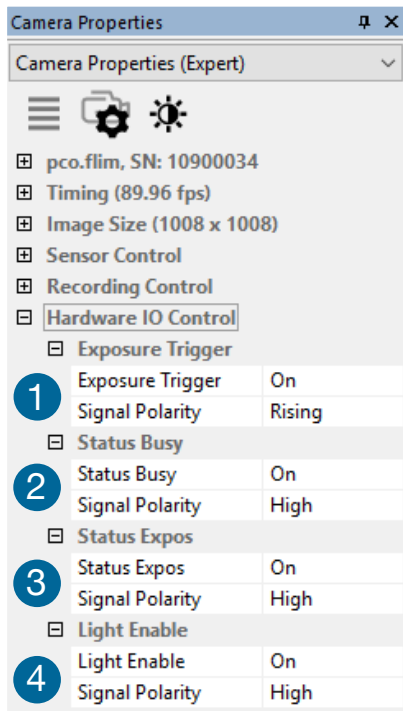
Camera Properties

Camera Properties (Expert)

pco.flim, SN: 10900034
Timing (89.96 fps)
Image Size (1008 x 1008)
Sensor Control
Recording Control
Hardware IO Control
Exposure Trigger

1

| Exposure Trigger | On |
|---|---|
| Signal Polarity | Rising |

Status Busy

2

| Status Busy | On |
|---|---|
| Signal Polarity | High |

Status Expos

3

| Status Expos | On |
|---|---|
| Signal Polarity | High |

Light Enable

4

| Light Enable | On |
|---|---|
| Signal Polarity | High |